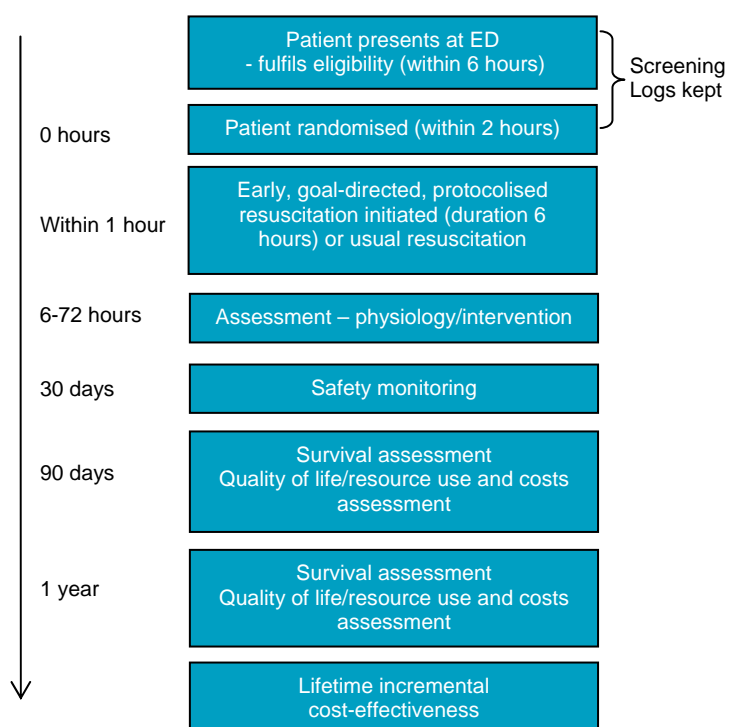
Patient presents at ED
- fulfils eligibility (within 6 hours)

Screening Logs kept

0 hours

Patient randomised (within 2 hours)

Within 1 hour

Early, goal-directed, protocolised resuscitation initiated (duration 6 hours) or usual resuscitation

6-72 hours

Assessment – physiology/intervention

30 days

Safety monitoring

90 days

Survival assessment
Quality of life/resource use and costs assessment

1 year

Survival assessment
Quality of life/resource use and costs assessment

Lifetime incremental cost-effectiveness